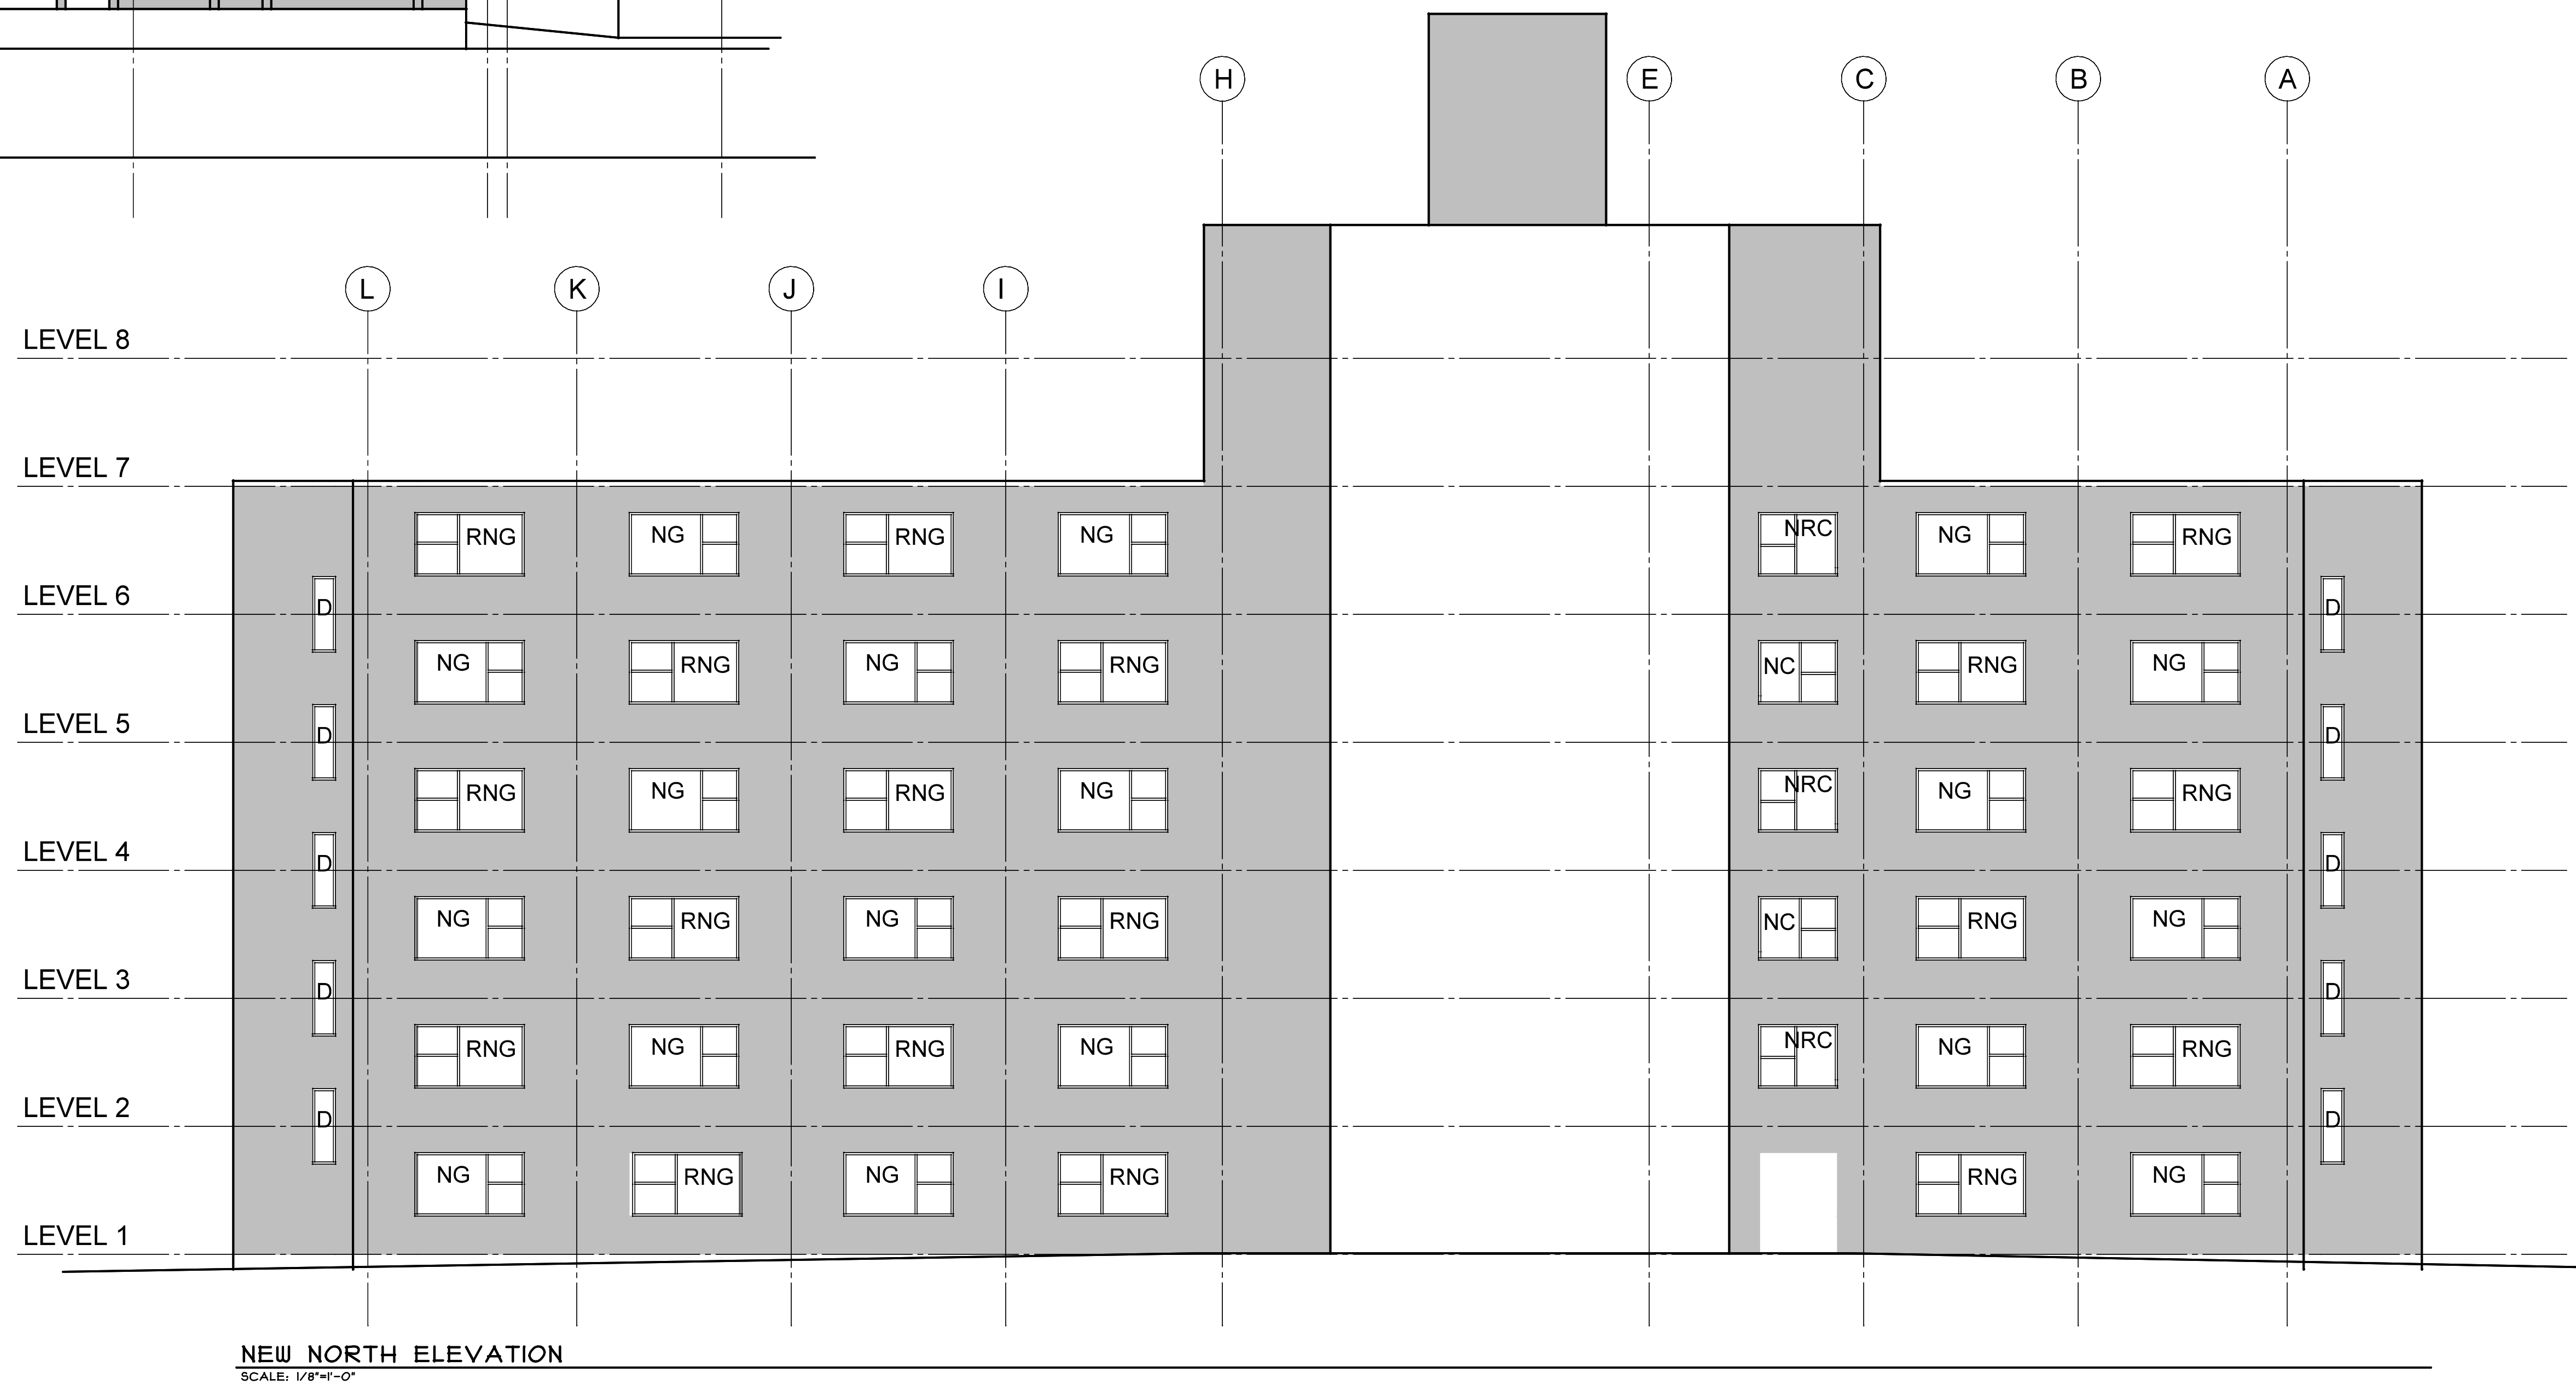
H E C B A

L K J I

LEVEL 8

LEVEL 7

RNG NG RNG NG NRC NG RNG

LEVEL 6

D D

NG RNG NG RNG NC RNG NG

LEVEL 5

D D

RNG NG RNG NG NRC NG RNG

LEVEL 4

D D

NG RNG NG RNG NC RNG NG

LEVEL 3

D D

RNG NG RNG NG NRC NG RNG

LEVEL 2

D D

NG RNG NG RNG RNG NG

LEVEL 1

NEW NORTH ELEVATION
SCALE: 1/8"=1'-0"